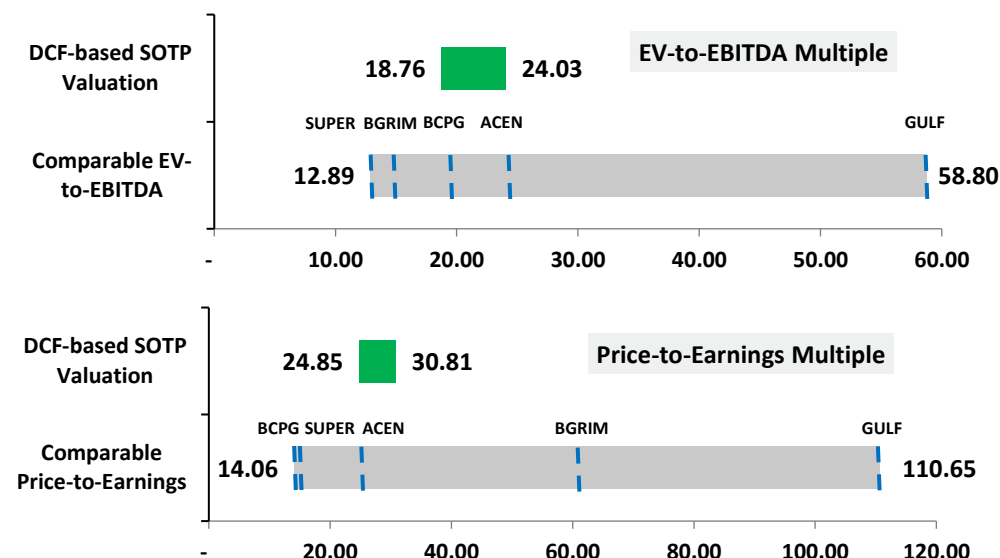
DCF-based SOTP Valuation

18.76

24.03

EV-to-EBITDA Multiple

SUPER BGRIM BCPG ACEN

GULF

Comparable EV-to-EBITDA

12.89

58.80

- 10.00 20.00 30.00 40.00 50.00 60.00

DCF-based SOTP Valuation

24.85

30.81

Price-to-Earnings Multiple

BCPG SUPER ACEN

BGRIM

GULF

Comparable Price-to-Earnings

14.06

110.65

- 20.00 40.00 60.00 80.00 100.00 120.00